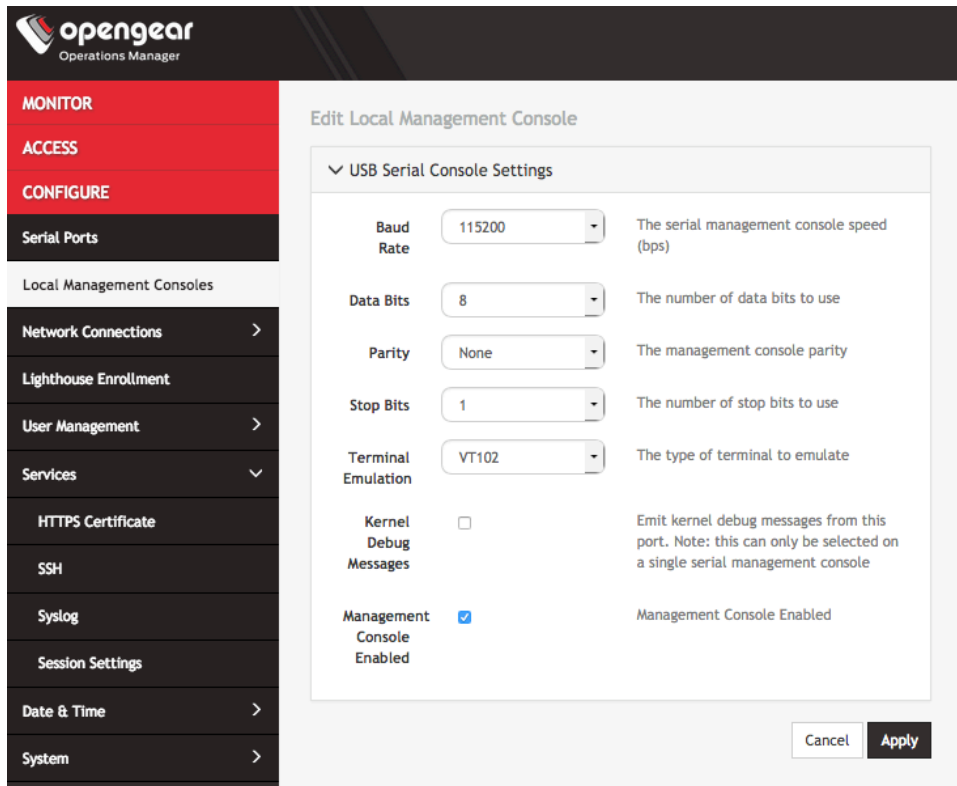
opengear
Operations Manager

MONITOR
ACCESS
CONFIGURE
Serial Ports
Local Management Consoles
Network Connections
Lighthouse Enrollment
User Management
Services
HTTPS Certificate
SSH
Syslog
Session Settings
Date & Time
System

Edit Local Management Console

USB Serial Console Settings

| | | |
|---|---|---|
| Baud Rate | 115200 | The serial management console speed (bps) |
| Data Bits | 8 | The number of data bits to use |
| Parity | None | The management console parity |
| Stop Bits | 1 | The number of stop bits to use |
| Terminal Emulation | VT102 | The type of terminal to emulate |
| Kernel Debug Messages | | Emit kernel debug messages from this port. Note: this can only be selected on a single serial management console |
| Management Console Enabled | | Management Console Enabled |

Cancel
Apply